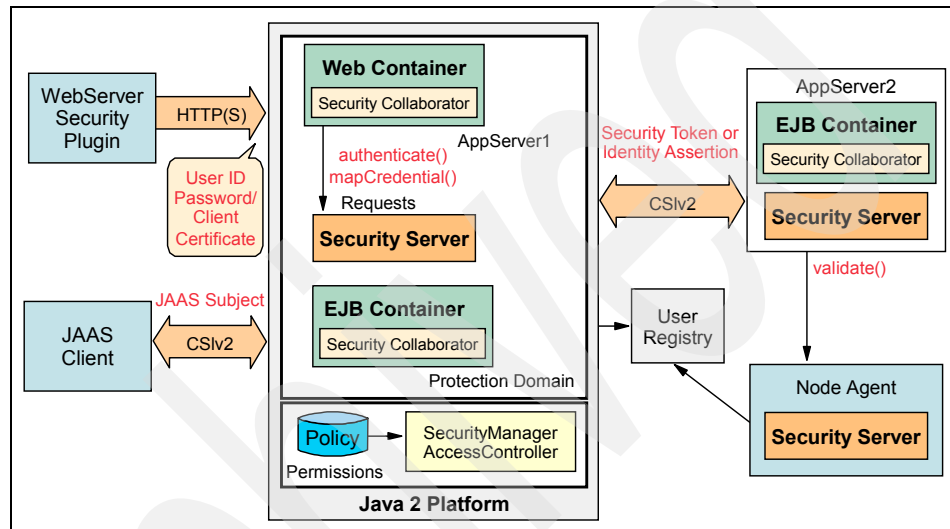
WebServer Security Plugin

HTTP(S)

User ID Password/ Client Certificate

Web Container

Security Collaborator

AppServer1

authenticate()
mapCredential()

Requests

Security Server

EJB Container

Security Collaborator

Protection Domain

JAAS Subject

JAAS Client

CSIv2

Policy

Permissions

SecurityManager
AccessController

Java 2 Platform

Security Token or Identity Assertion

CSIv2

AppServer2

EJB Container

Security Collaborator

Security Server

validate()

User Registry

Node Agent

Security Server